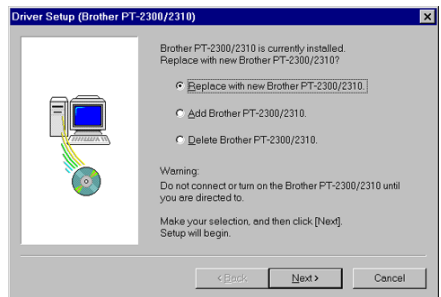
Driver Setup (Brother PT-2300/2310)

Brother PT-2300/2310 is currently installed.
Replace with new Brother PT-2300/2310?

Replace with new Brother PT-2300/2310.

Add Brother PT-2300/2310.

Delete Brother PT-2300/2310.

Warning:
Do not connect or turn on the Brother PT-2300/2310 until you are directed to.

Make your selection, and then click [Next].
Setup will begin.

< Back | Next > | Cancel